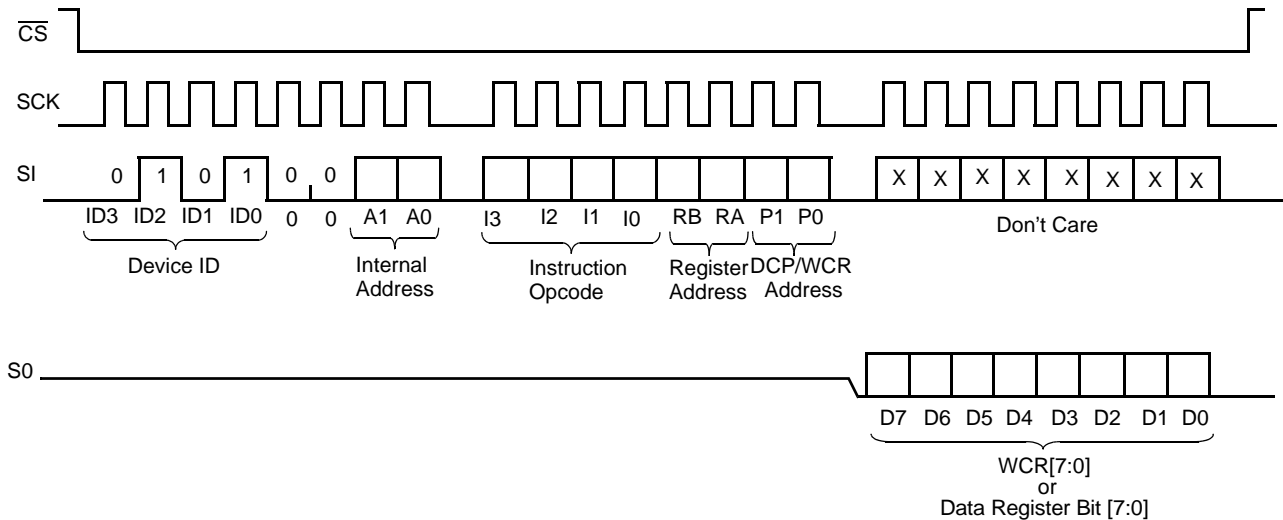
$\overline{CS}$

SCK

SI

0 1 0 1 0 0

ID3 ID2 ID1 ID0 0 0 A1 A0

Device ID

Internal Address

I3 I2 I1 I0 RB RA P1 P0

Instruction Opcode

Register Address

DCP/WCR Address

X X X X X X X X

Don't Care

S0

D7 D6 D5 D4 D3 D2 D1 D0

WCR[7:0] or Data Register Bit [7:0]